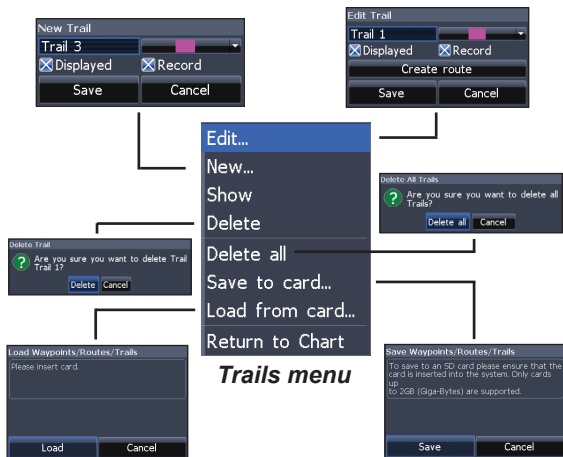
New Trail
Trail 3
Displayed
Record
Save
Cancel

Edit Trail
Trail 1
Displayed
Record
Create route
Save
Cancel

Edit...
New...
Show
Delete
Delete all
Save to card...
Load from card...
Return to Chart

Trails menu

Delete All Trails
Are you sure you want to delete all Trails?
Delete all
Cancel

Delete Trail
Are you sure you want to delete Trail Trail 1?
Delete
Cancel

Load Waypoints/Routes/Trails
Please insert card.
Load
Cancel

Save Waypoints/Routes/Trails
To save to an SD card please ensure that the card is inserted into the system. Only cards up
to 2GB (Giga-Bytes) are supported.
Save
Cancel